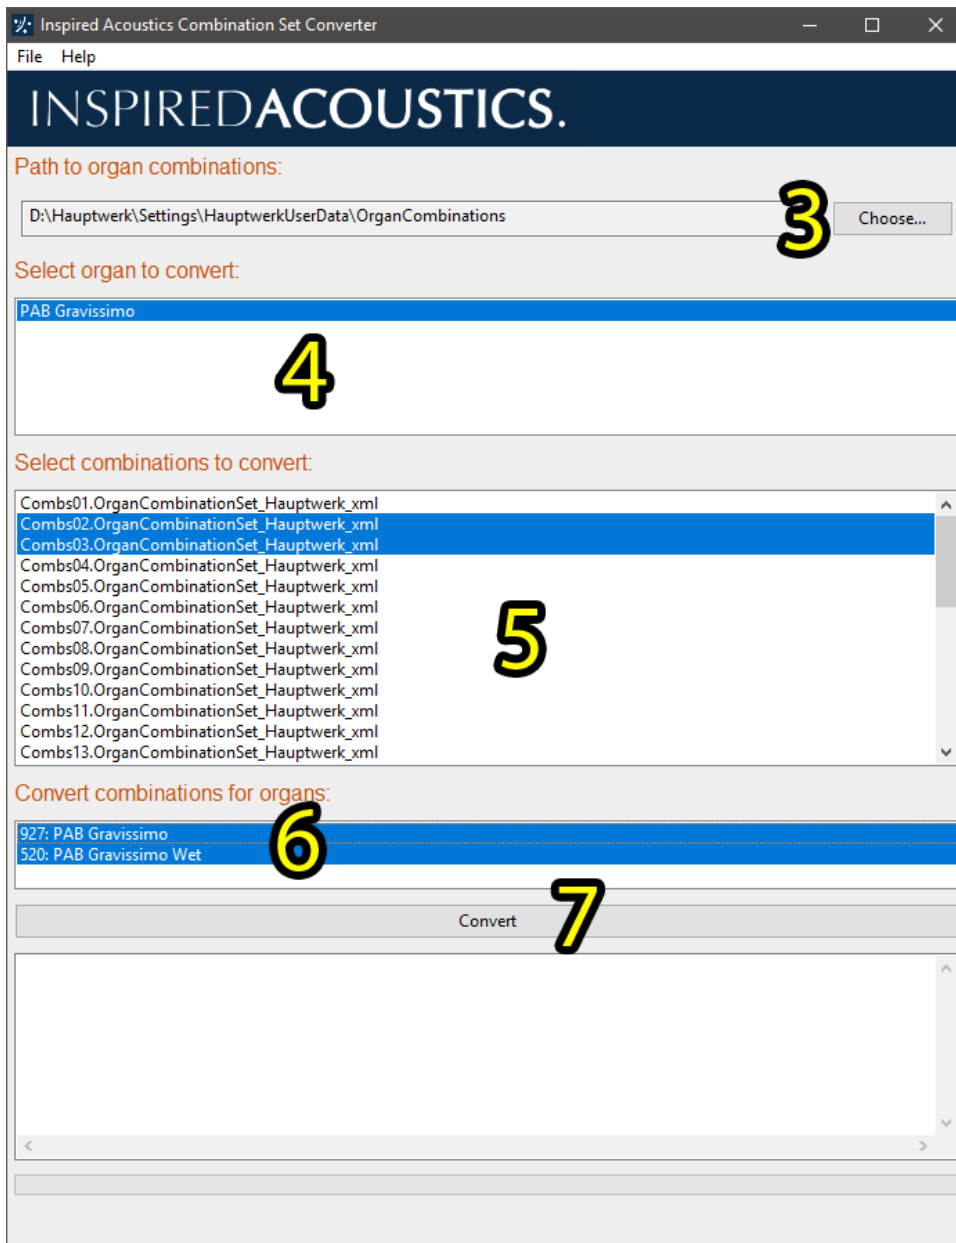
Inspired Acoustics Combination Set Converter

File Help

INSPIREDACOUSTICS.

Path to organ combinations:

D:\Hauptwerk\Settings\HauptwerkUserData\OrganCombinations

3

Choose...

Select organ to convert:

PAB Gravissimo

4

Select combinations to convert:

Combs01.OrganCombinationSet_Hauptwerk_xml
Combs02.OrganCombinationSet_Hauptwerk_xml
Combs03.OrganCombinationSet_Hauptwerk_xml
Combs04.OrganCombinationSet_Hauptwerk_xml
Combs05.OrganCombinationSet_Hauptwerk_xml
Combs06.OrganCombinationSet_Hauptwerk_xml
Combs07.OrganCombinationSet_Hauptwerk_xml
Combs08.OrganCombinationSet_Hauptwerk_xml
Combs09.OrganCombinationSet_Hauptwerk_xml
Combs10.OrganCombinationSet_Hauptwerk_xml
Combs11.OrganCombinationSet_Hauptwerk_xml
Combs12.OrganCombinationSet_Hauptwerk_xml
Combs13.OrganCombinationSet_Hauptwerk_xml

5

Convert combinations for organs:

927: PAB Gravissimo
520: PAB Gravissimo Wet

6

Convert

7